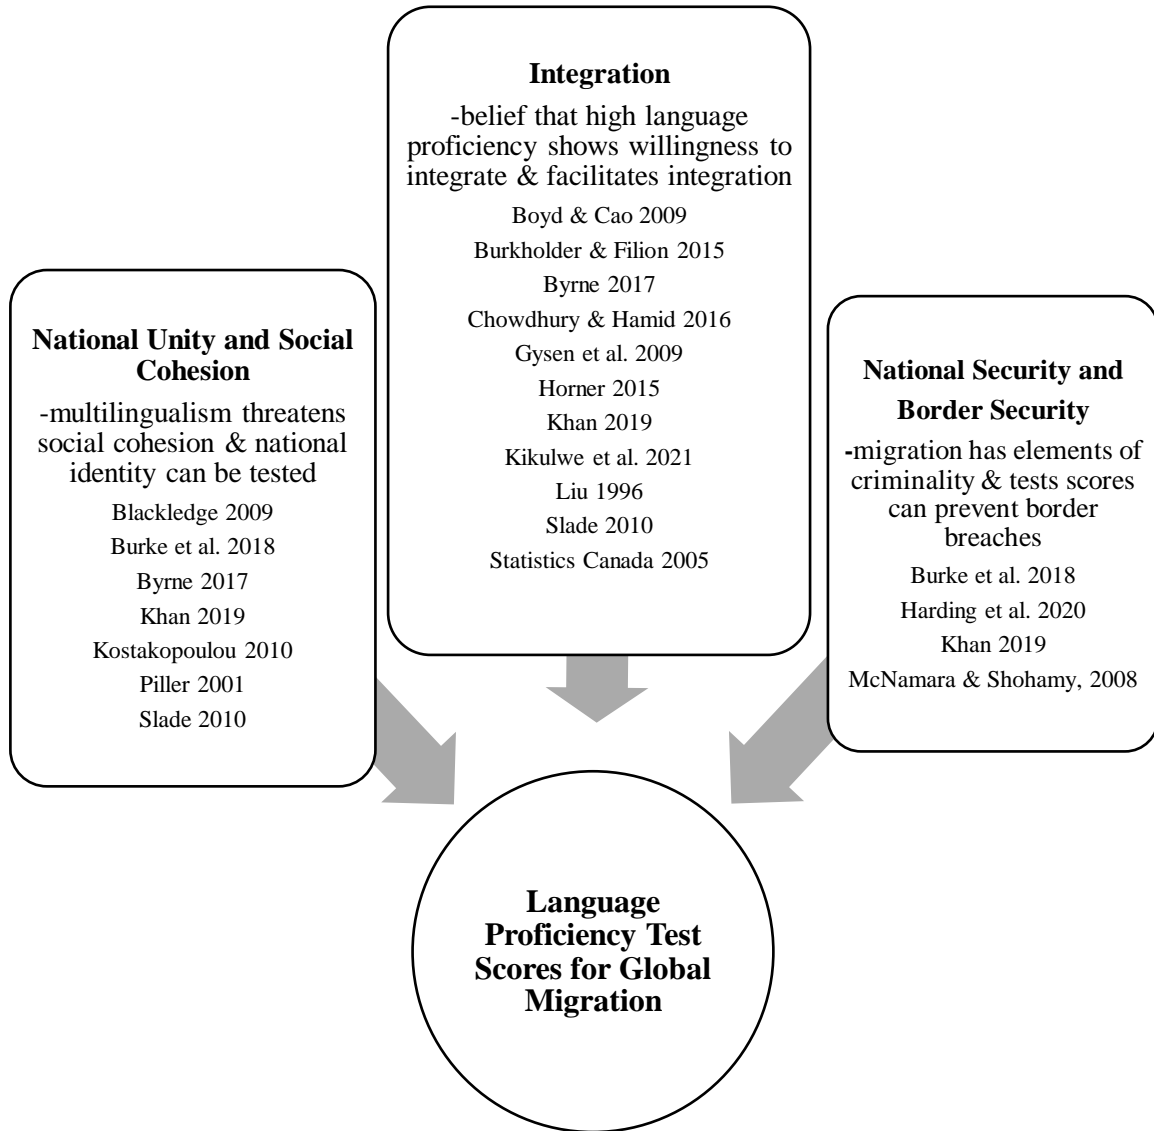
National Unity and Social Cohesion

-multilingualism threatens social cohesion & national identity can be tested

Blackledge 2009
Burke et al. 2018
Byrne 2017
Khan 2019
Kostakopoulou 2010
Piller 2001
Slade 2010

Integration

-belief that high language proficiency shows willingness to integrate & facilitates integration

Boyd & Cao 2009
Burkholder & Filion 2015
Byrne 2017
Chowdhury & Hamid 2016
Gysen et al. 2009
Horner 2015
Khan 2019
Kikulwe et al. 2021
Liu 1996
Slade 2010
Statistics Canada 2005

National Security and Border Security

-migration has elements of criminality & tests scores can prevent border breaches

Burke et al. 2018
Harding et al. 2020
Khan 2019
McNamara & Shohamy, 2008

Language Proficiency Test Scores for Global Migration